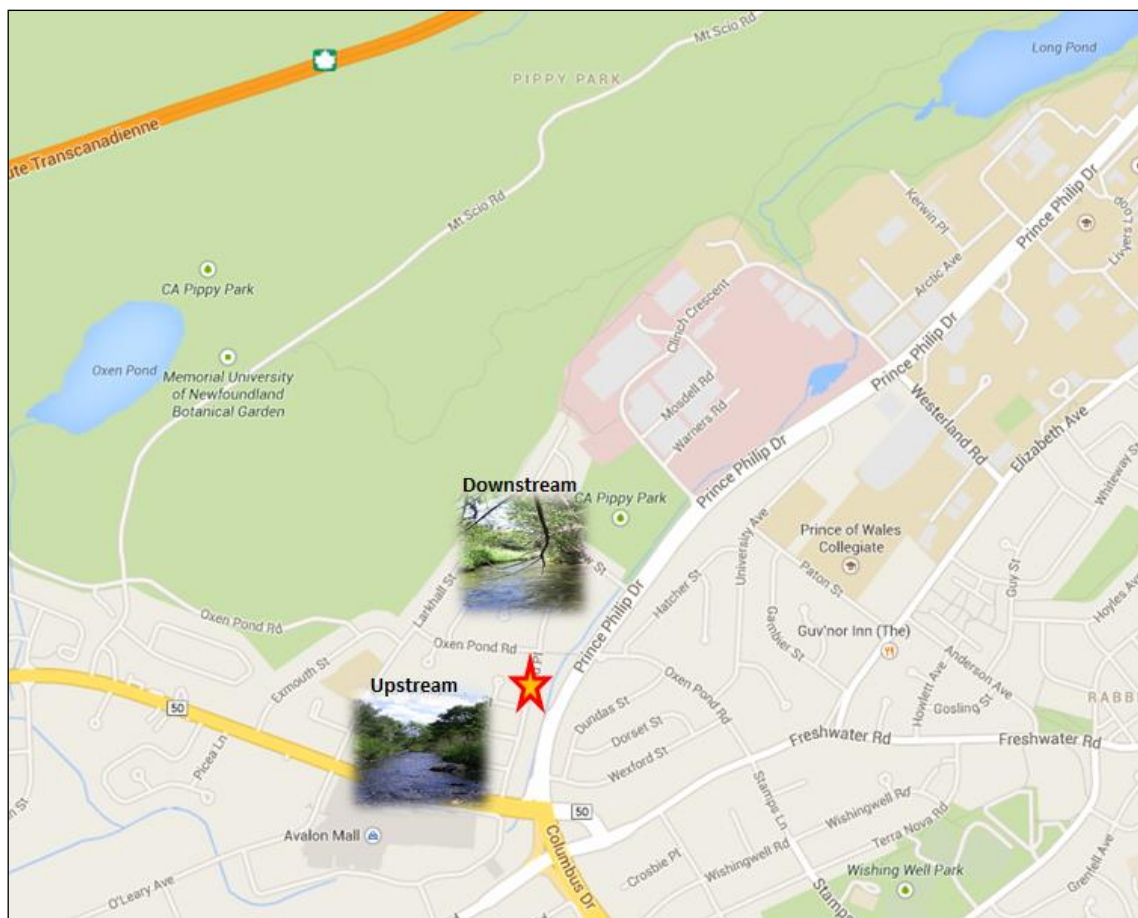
ute Transcanadienne

Mt Scio Rd

PIPPY PARK

Long Pond

Mt Scio Rd

CA Pippy Park

Oxen Pond

Memorial University of Newfoundland Botanical Garden

Kerwin Pl

Arctic Ave

Prince Philip Dr

Livyers Loop

Clinch Crescent

Mosdell Rd

Warners Rd

Prince Philip Dr

Westerland Rd

Elizabeth Ave

Whiteway St

Downstream

CA Pippy Park

Prince Philip Dr

University Ave

Prince of Wales Collegiate

Paton St

Guy St

Hoyles Ave

Oxen Pond Rd

Larkhall St

Hatcher St

Gambier St

Guv'nor Inn (The)

Oxen Pond Rd

Prince Philip Dr

Anderson Ave

Howlett Ave

RABB

Exmouth St

Upstream

Dundas St

Oxen Pond Rd

Gosling St

50

Dorset St

Wexford St

Freshwater Rd

Freshwater Rd

Picea Ln

St

50

Stamps Ln

Wishingwell Rd

Avalon Mall

Columbus Dr

Crosbie Pl

Wishingwell Rd

Terra Nova Rd

Grenfell Ave

O'Leary Ave

Wishing Well Park

Stamp